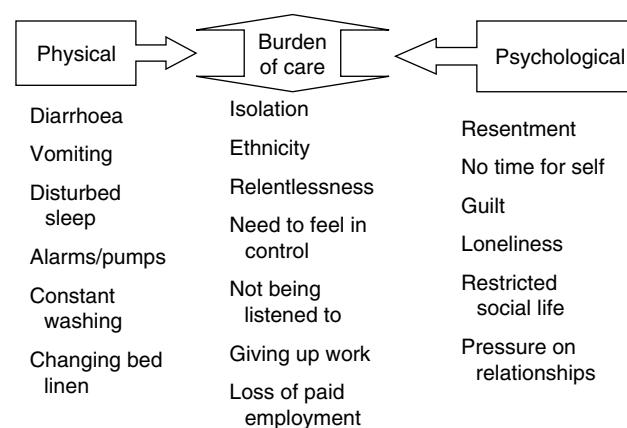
Physical

Burden of care

Psychological

Diarrhoea

Vomiting

Disturbed sleep

Alarms/pumps

Constant washing

Changing bed linen

Isolation

Ethnicity

Relentlessness

Need to feel in control

Not being listened to

Giving up work

Loss of paid employment

Resentment

No time for self

Guilt

Loneliness

Restricted social life

Pressure on relationships